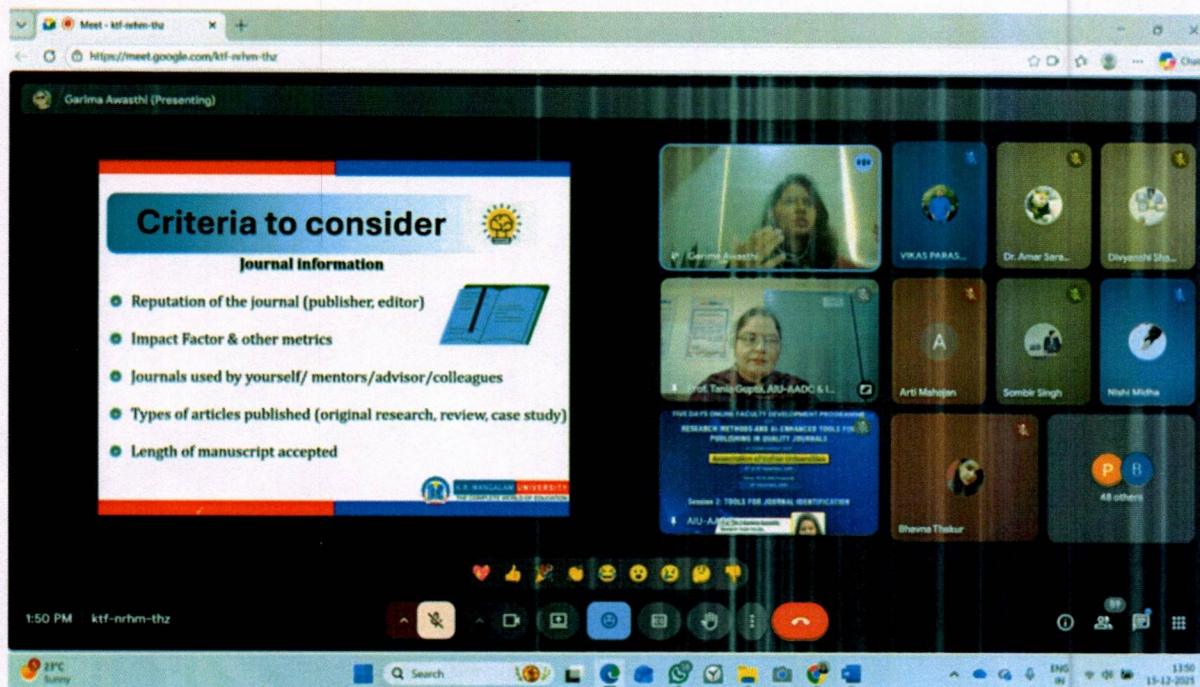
Meet - ktf-nrhm-thz

https://meet.google.com/ktf-nrhm-thz

Garima Awasthi (Presenting)

Criteria to consider

Journal information

Reputation of the journal (publisher, editor)

Impact Factor & other metrics

Journals used by yourself/ mentors/advisor/colleagues

Types of articles published (original research, review, case study)

Length of manuscript accepted

K.R. MANGALAM UNIVERSITY
THE COMPLETE WORLD OF EDUCATION

Garima Awasthi

VIKAS PARAS...

Dr. Amar Sara...

Divyanshi Sha...

Prof. Tania Gupta, AIU-AADC & I...

A

Arti Mahajan

Sombir Singh

Nishi Midha

FIVE DAYS ONLINE FACULTY DEVELOPMENT PROGRAMME

RESEARCH METHODS AND AI-ENHANCED TOOLS FOR PUBLISHING IN QUALITY JOURNALS

Association of Indian Universities

Session 2: TOOLS FOR JOURNAL IDENTIFICATION

AIU-AA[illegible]

Bhavna Thakur

P B

48 others

1:50 PM ktf-nrhm-thz

59

23°C
Sunny

Search

ENG
IN

13:50
15-12-2025